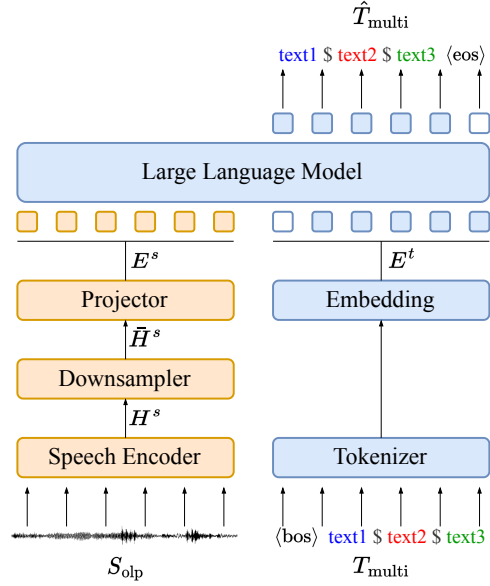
$\hat{T}_{\text{multi}}$

text1 \$ text2 \$ text3 $\langle$eos$\rangle$

Large Language Model

$E^s$

Projector

$\bar{H}^s$

Downsampler

$H^s$

Speech Encoder

$S_{\text{olp}}$

$E^t$

Embedding

Tokenizer

$\langle$bos$\rangle$ text1 \$ text2 \$ text3

$T_{\text{multi}}$